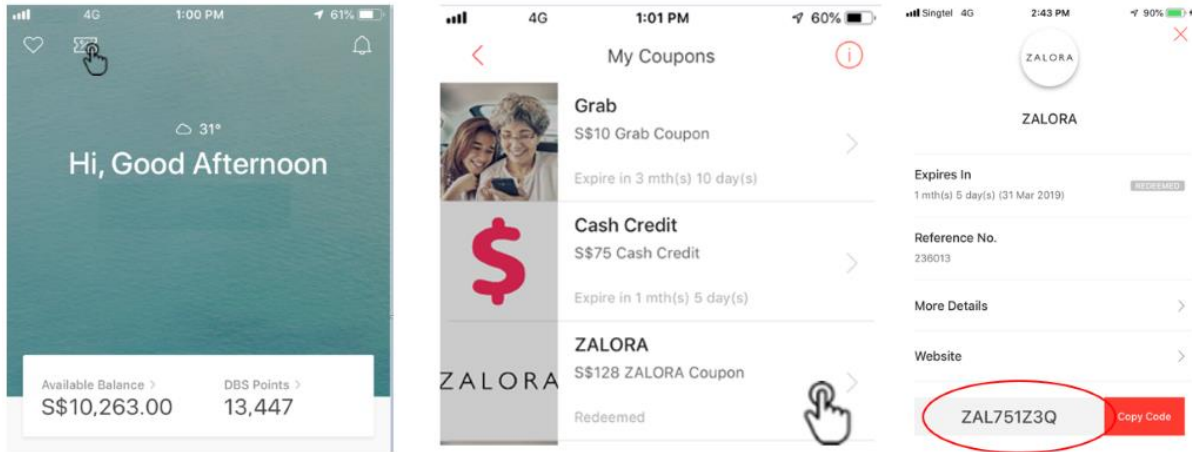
4G 1:00 PM 61%

31°

Hi, Good Afternoon

Available Balance >
S$10,263.00

DBS Points >
13,447

4G 1:01 PM 60%

My Coupons

Grab
S$10 Grab Coupon
Expire in 3 mth(s) 10 day(s)

Cash Credit
S$75 Cash Credit
Expire in 1 mth(s) 5 day(s)

ZALORA
ZALORA
S$128 ZALORA Coupon
Redeemed

Singtel 4G 2:43 PM 90%

ZALORA

ZALORA

Expires In
1 mth(s) 5 day(s) (31 Mar 2019)
REDEEMED

Reference No.
236013

More Details

Website

ZAL751Z3Q
Copy Code